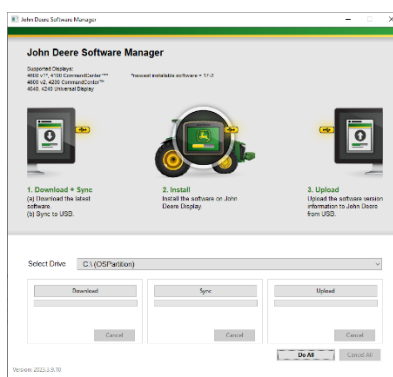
John Deere Software Manager

John Deere Software Manager

Supported Displays:
4600 V**, 4100 CommandCenter***
4600 v2, 4200 CommandCenter™
4640, 4240 Universal Display

*Newest available software = 17-2

1. Download + Sync
(a) Download the latest software.
(b) Sync to USB.

2. Install
Install the software on John Deere Display.

3. Upload
Upload the software version information to John Deere from USB.

Select Drive C:\ (OSPartition)

Download

Cancel

Sync

Cancel

Upload

Cancel

Do All

Cancel All

Version: 2023.3.9.78